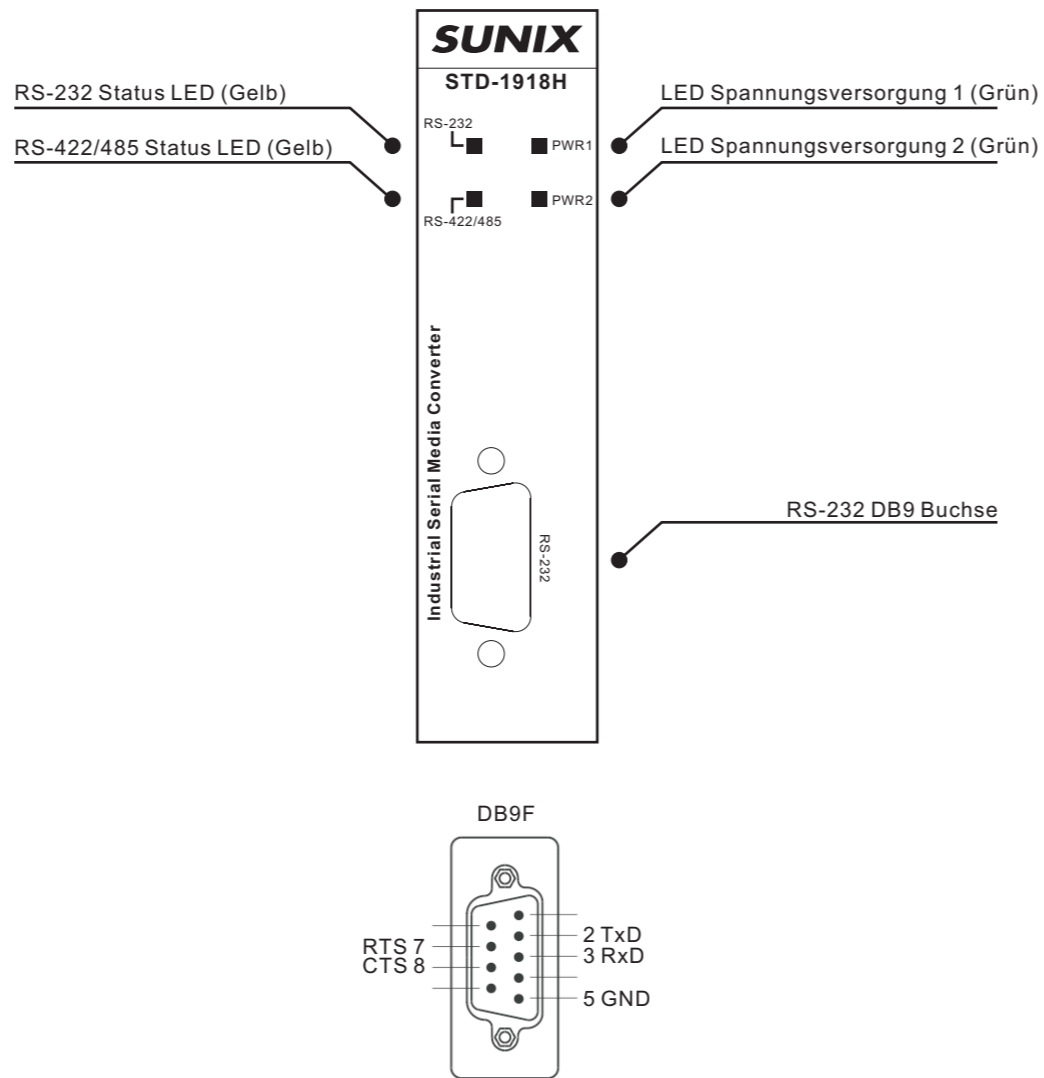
SUNIX
STD-1918H

RS-232 Status LED (Gelb)
RS-422/485 Status LED (Gelb)
LED Spannungsversorgung 1 (Grün)
LED Spannungsversorgung 2 (Grün)

RS-232
PWR1
PWR2
RS-422/485

Industrial Serial Media Converter

RS-232

RS-232 DB9 Buchse

DB9F

RTS 7
CTS 8
2 TxD
3 RxD
5 GND